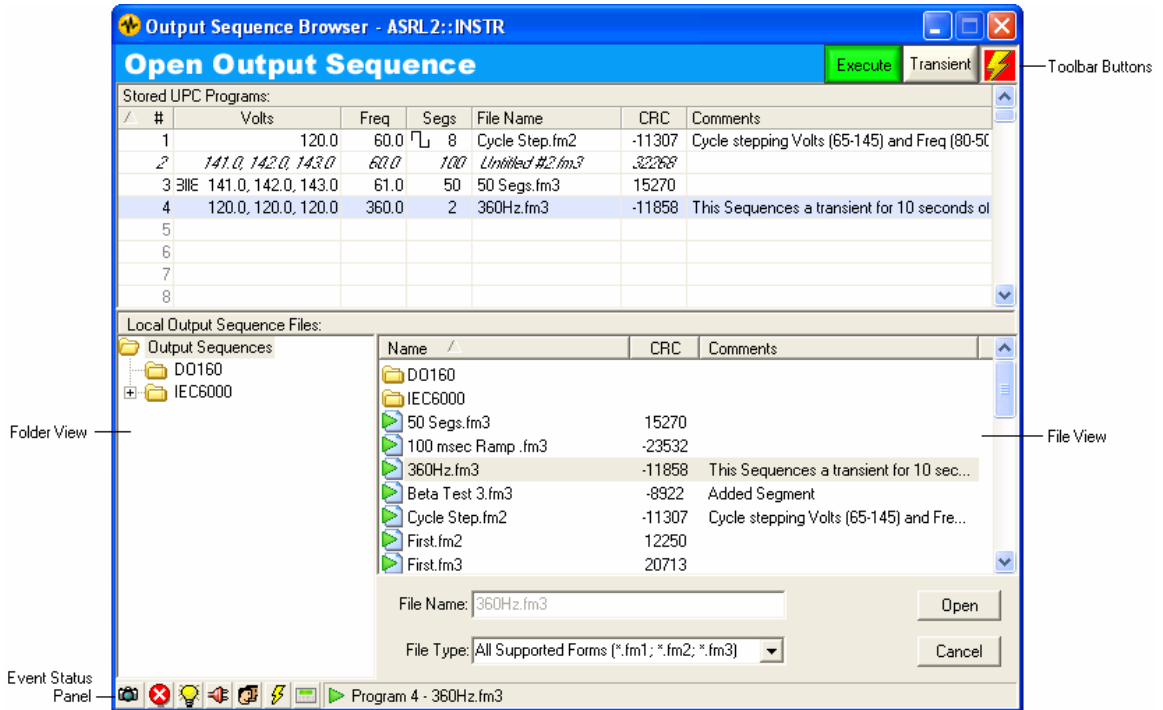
Output Sequence Browser - ASRL2::INSTR

Open Output Sequence

Execute Transient

Toolbar Buttons

Stored UPC Programs:

| # | Volts | Freq | Segs | File Name | CRC | Comments |
|---|---|---|---|---|---|---|
| 1 | 120.0 | 60.0 | 8 | Cycle Step.fm2 | -11307 | Cycle stepping Volts (65-145) and Freq (80-50 |
| 2 | 141.0, 142.0, 143.0 | 60.0 | 100 | Untitled #2.fm3 | 32268 | |
| 3 | 141.0, 142.0, 143.0 | 61.0 | 50 | 50 Segs.fm3 | 15270 | |
| 4 | 120.0, 120.0, 120.0 | 360.0 | 2 | 360Hz.fm3 | -11858 | This Sequences a transient for 10 seconds o |
| 5 | | | | | | |
| 6 | | | | | | |
| 7 | | | | | | |
| 8 | | | | | | |

Local Output Sequence Files:

Output Sequences
DO160
IEC6000

| Name | CRC | Comments |
|---|---|---|
| DO160 | | |
| IEC6000 | | |
| 50 Segs.fm3 | 15270 | |
| 100 msec Ramp .fm3 | -23532 | |
| 360Hz.fm3 | -11858 | This Sequences a transient for 10 sec... |
| Beta Test 3.fm3 | -8922 | Added Segment |
| Cycle Step.fm2 | -11307 | Cycle stepping Volts (65-145) and Fre... |
| First.fm2 | 12250 | |
| First.fm3 | 20713 | |

Folder View

File View

File Name: 360Hz.fm3

Open

File Type: All Supported Forms (*.fm1; *.fm2; *.fm3)

Cancel

Event Status Panel

Program 4 - 360Hz.fm3